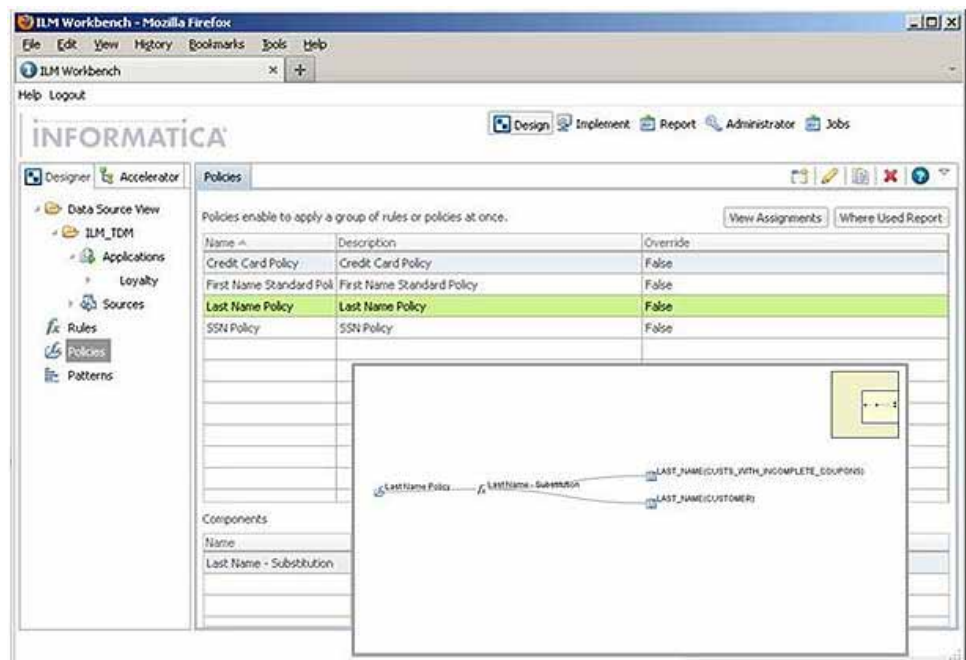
ILM Workbench - Mozilla Firefox

File Edit View History Bookmarks Tools Help

ILM Workbench

Help Logout

INFORMATICA

Design Implement Report Administrator Jobs

Designer Accelerator

Data Source View
ILM_TDM
Applications
Loyalty
Sources
Rules
Policies
Patterns

Policies

Policies enable to apply a group of rules or policies at once.

View Assignments | Where Used Report

| Name | Description | Override |
|---|---|---|
| Credit Card Policy | Credit Card Policy | False |
| First Name Standard Poli | First Name Standard Policy | False |
| Last Name Policy | Last Name Policy | False |
| SSN Policy | SSN Policy | False |

Components

Name

Last Name - Substitution

Last Name Policy

LastName - Substitution

LAST_NAME(CUSTS_WITH_INCOMPLETE_COUPONS)

LAST_NAME(CUSTOMER)